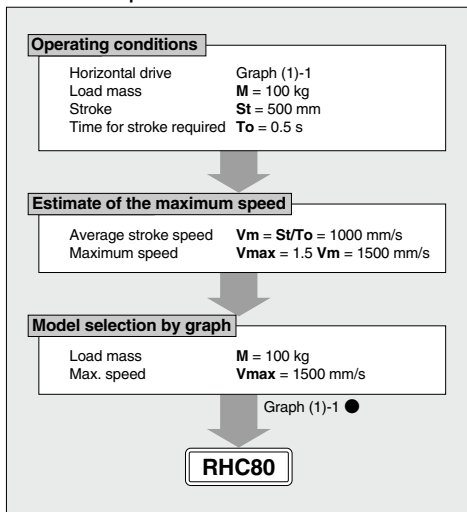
**Operating conditions**

Horizontal drive Graph (1)-1
Load mass **M** = 100 kg
Stroke **St** = 500 mm
Time for stroke required **To** = 0.5 s

**Estimate of the maximum speed**

Average stroke speed **Vm** = **St/To** = 1000 mm/s
Maximum speed **Vmax** = 1.5 **Vm** = 1500 mm/s

**Model selection by graph**

Load mass **M** = 100 kg
Max. speed **Vmax** = 1500 mm/s

Graph (1)-1 ●

**RHC80**